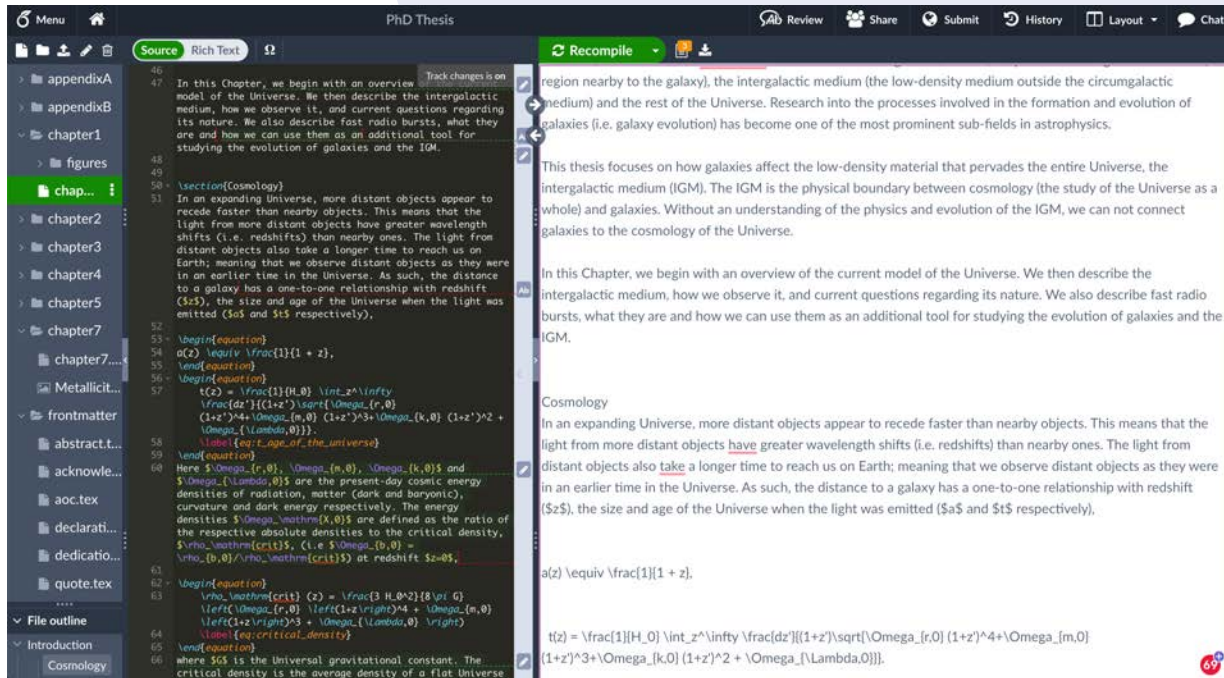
Menu PhD Thesis Review Share Submit History Layout Chat

Source Rich Text Ω

Recompile

appendixA
appendixB
chapter1
figures
chap...
chapter2
chapter3
chapter4
chapter5
chapter7
chapter7....
Metallicit...
frontmatter
abstract.t...
acknowle...
aoc.tex
declarati...
dedicatio...
quote.tex

File outline
Introduction
Cosmology

Track changes is on

46
47 In this Chapter, we begin with an overview of the current model of the Universe. We then describe the intergalactic medium, how we observe it, and current questions regarding its nature. We also describe fast radio bursts, what they are and how we can use them as an additional tool for studying the evolution of galaxies and the IGM.
48
49
50 \section{Cosmology}
51 In an expanding Universe, more distant objects appear to recede faster than nearby objects. This means that the light from more distant objects have greater wavelength shifts (i.e. redshifts) than nearby ones. The light from distant objects also take a longer time to reach us on Earth; meaning that we observe distant objects as they were in an earlier time in the Universe. As such, the distance to a galaxy has a one-to-one relationship with redshift ($z$), the size and age of the Universe when the light was emitted ($a$ and $t$ respectively),
52
53 \begin{equation}
54 a(z) \equiv \frac{1}{1 + z},
55 \end{equation}
56 \begin{equation}
57 t(z) = \frac{1}{H_0} \int_z^\infty \frac{dz'}{(1+z')\sqrt{\Omega_{r,0} (1+z')^4+\Omega_{m,0} (1+z')^3+\Omega_{k,0} (1+z')^2 + \Omega_{\Lambda,0}}}.
58 \label{eq:t_age_of_the_universe}
59 \end{equation}
60 Here $\Omega_{r,0}, \Omega_{m,0}, \Omega_{k,0}$ and $\Omega_{\Lambda,0}$ are the present-day cosmic energy densities of radiation, matter (dark and baryonic), curvature and dark energy respectively. The energy densities $\Omega_\mathrm{X,0}$ are defined as the ratio of the respective absolute densities to the critical density, $\rho_\mathrm{crit}$, (i.e $\Omega_{b,0} = \rho_{b,0}/\rho_\mathrm{crit}$) at redshift $z=0$,
61
62 \begin{equation}
63 \rho_\mathrm{crit} (z) = \frac{3 H_0^2}{8\pi G} \left(\Omega_{r,0} \left(1+z\right)^4 + \Omega_{m,0} \left(1+z\right)^3 + \Omega_{\Lambda,0} \right)
64 \label{eq:critical_density}
65 \end{equation}
66 where $G$ is the Universal gravitational constant. The critical density is the average density of a flat Universe

region nearby to the galaxy), the intergalactic medium (the low-density medium outside the circumgalactic medium) and the rest of the Universe. Research into the processes involved in the formation and evolution of galaxies (i.e. galaxy evolution) has become one of the most prominent sub-fields in astrophysics.

This thesis focuses on how galaxies affect the low-density material that pervades the entire Universe, the intergalactic medium (IGM). The IGM is the physical boundary between cosmology (the study of the Universe as a whole) and galaxies. Without an understanding of the physics and evolution of the IGM, we can not connect galaxies to the cosmology of the Universe.

In this Chapter, we begin with an overview of the current model of the Universe. We then describe the intergalactic medium, how we observe it, and current questions regarding its nature. We also describe fast radio bursts, what they are and how we can use them as an additional tool for studying the evolution of galaxies and the IGM.

Cosmology
In an expanding Universe, more distant objects appear to recede faster than nearby objects. This means that the light from more distant objects have greater wavelength shifts (i.e. redshifts) than nearby ones. The light from distant objects also take a longer time to reach us on Earth; meaning that we observe distant objects as they were in an earlier time in the Universe. As such, the distance to a galaxy has a one-to-one relationship with redshift ($z$), the size and age of the Universe when the light was emitted ($a$ and $t$ respectively),

a(z) \equiv \frac{1}{1 + z},

t(z) = \frac{1}{H_0} \int_z^\infty \frac{dz'}{(1+z')\sqrt{\Omega_{r,0} (1+z')^4+\Omega_{m,0} (1+z')^3+\Omega_{k,0} (1+z')^2 + \Omega_{\Lambda,0}}}.

69